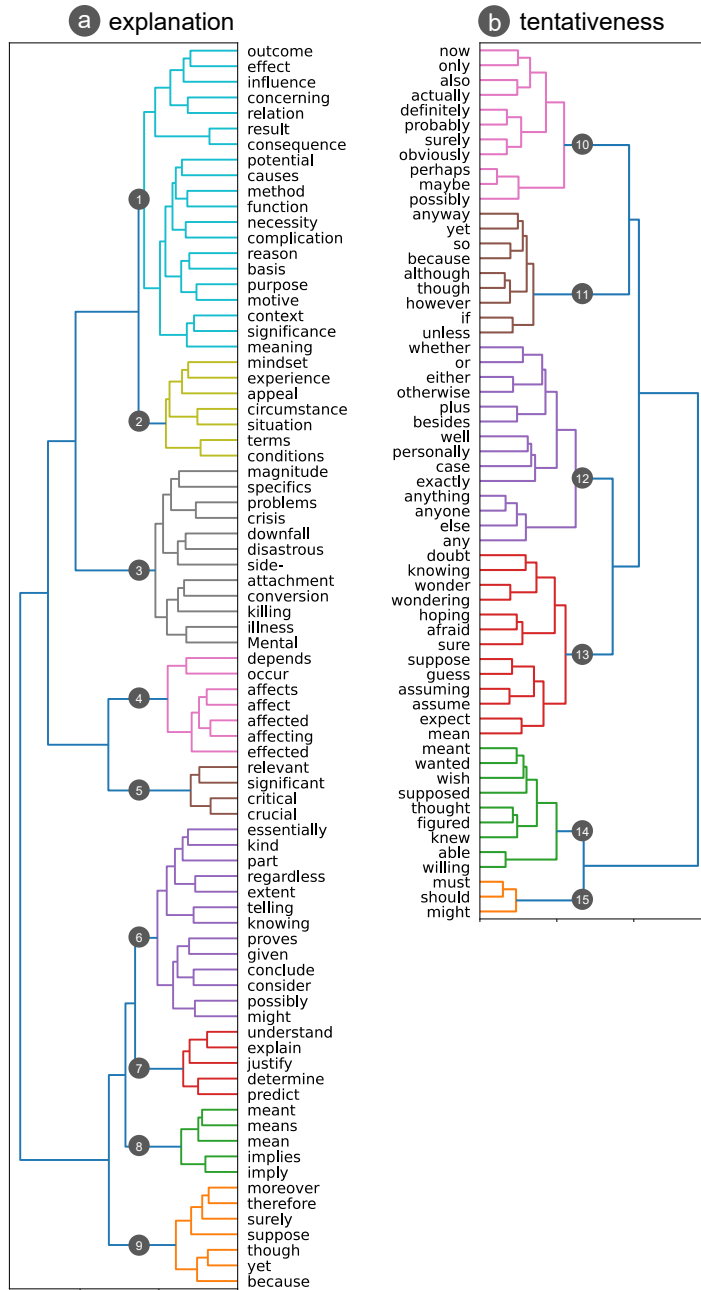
a explanation

outcome
effect
influence
concerning
relation
result
consequence
potential
causes
method
function
necessity
complication
reason
basis
purpose
motive
context
significance
meaning
mindset
experience
appeal
circumstance
situation
terms
conditions
magnitude
specifics
problems
crisis
downfall
disastrous
side-
attachment
conversion
killing
illness
Mental
depends
occur
affects
affect
affected
affecting
effected
relevant
significant
critical
crucial
essentially
kind
part
regardless
extent
telling
knowing
proves
given
conclude
consider
possibly
might
understand
explain
justify
determine
predict
meant
means
mean
implies
imply
moreover
therefore
surely
suppose
though
yet
because

1
2
3
4
5
6
7
8
9

b tentativeness

now
only
also
actually
definitely
probably
surely
obviously
perhaps
maybe
possibly
anyway
yet
so
because
although
though
however
if
unless
whether
or
either
otherwise
plus
besides
well
personally
case
exactly
anything
anyone
else
any
doubt
knowing
wonder
wondering
hoping
afraid
sure
suppose
guess
assuming
assume
expect
mean
meant
wanted
wish
supposed
thought
figured
knew
able
willing
must
should
might

10
11
12
13
14
15